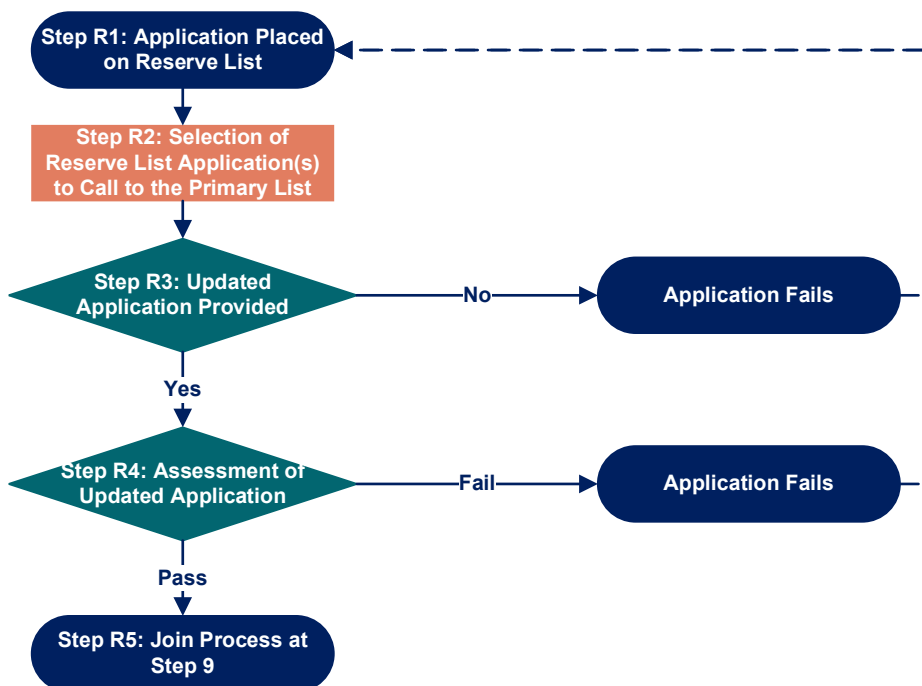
Step R1: Application Placed on Reserve List

Step R2: Selection of Reserve List Application(s) to Call to the Primary List

Step R3: Updated Application Provided

No

Application Fails

Yes

Step R4: Assessment of Updated Application

Fail

Application Fails

Pass

Step R5: Join Process at Step 9